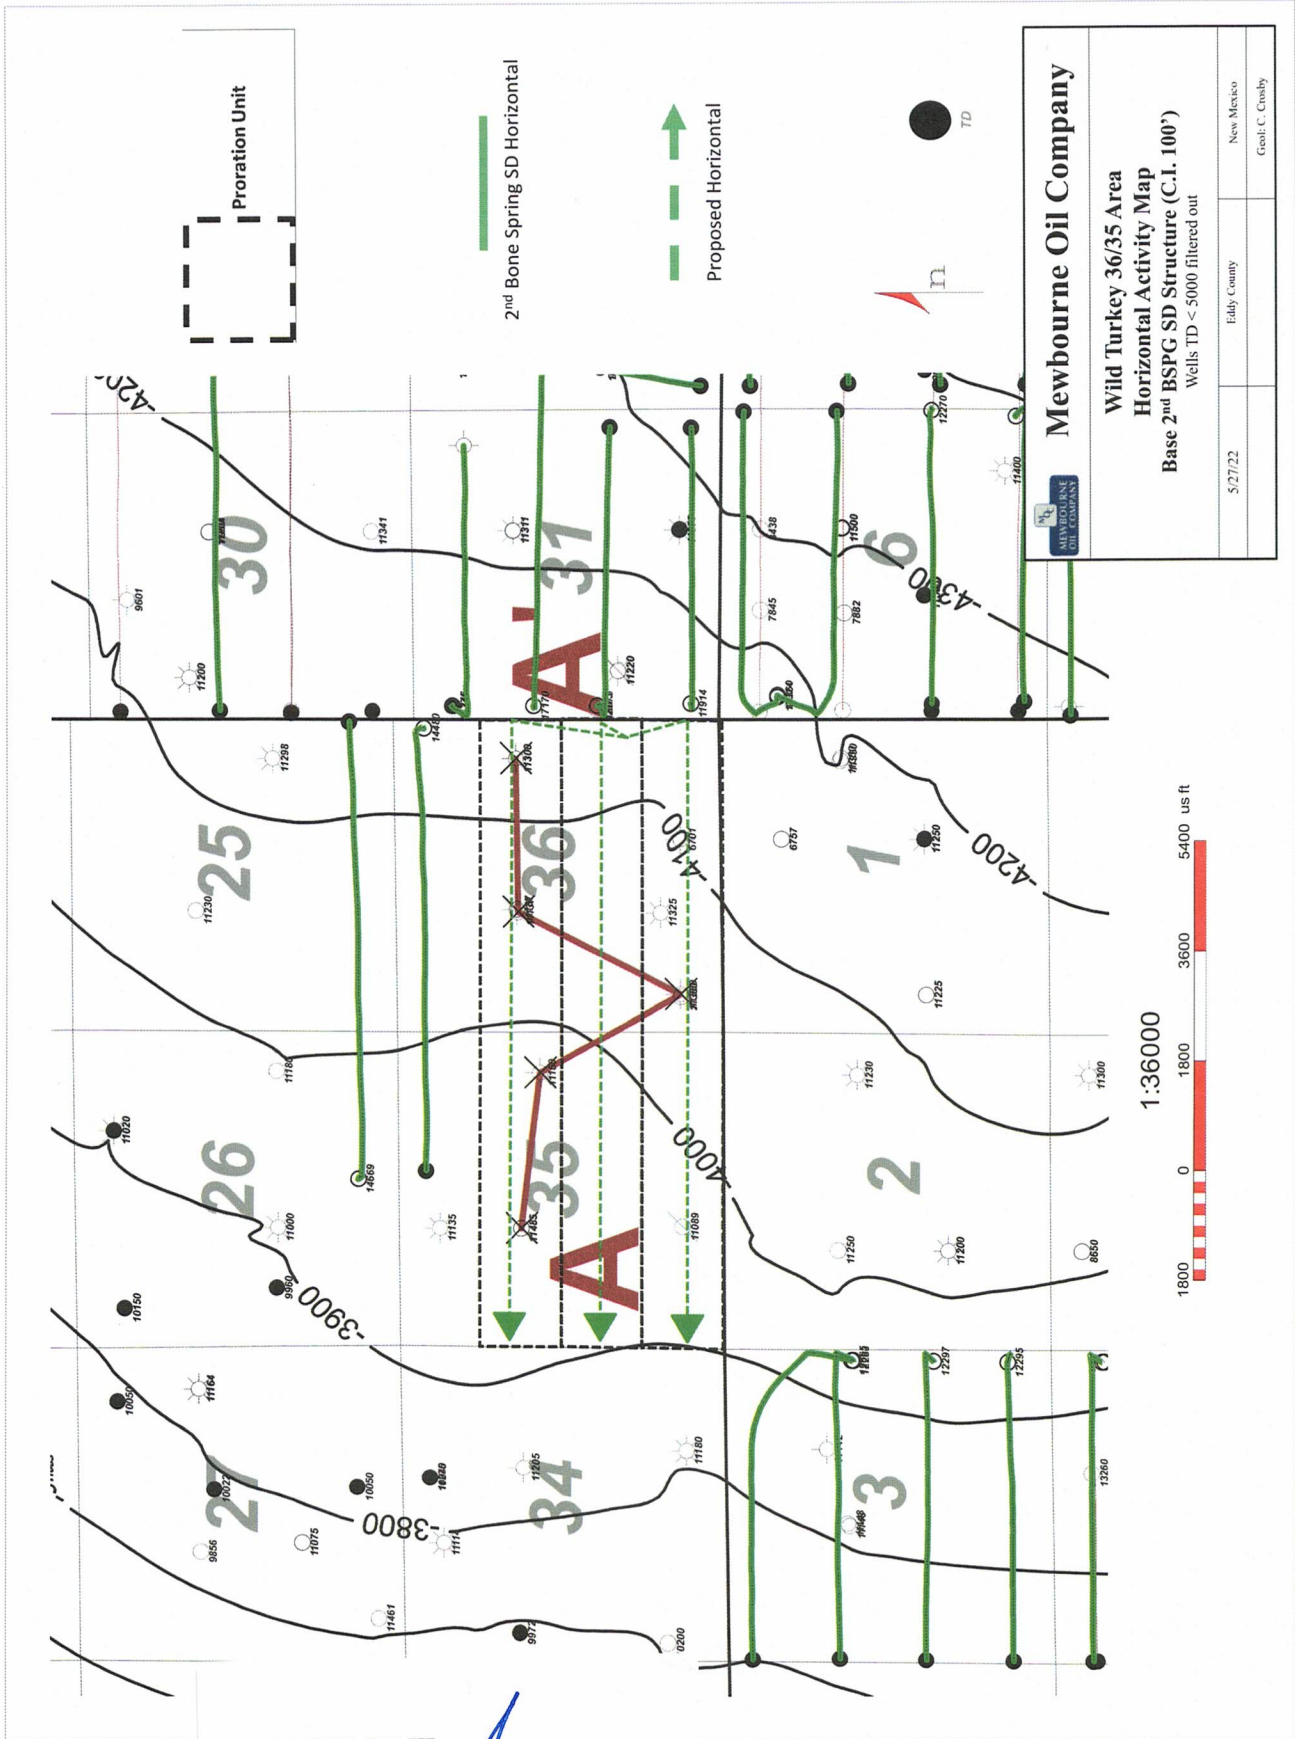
Proration Unit

$2^{nd}$ Bone Spring SD Horizontal

Proposed Horizontal

TD

n

Mewbourne Oil Company

Wild Turkey 36/35 Area
Horizontal Activity Map
Base $2^{nd}$ BSPG SD Structure (C.I. 100')
Wells TD < 5000 filtered out

MEWBOURNE OIL COMPANY

5/27/22 | Eddy County | New Mexico | Geol: C. Crosby

30 31 6 25 36 1 26 35 2 27 34 3

A A'

-4200 -4300 -4100 -4200 -4000 -3900 -3800

9601 11200 11341 11311 11220 11914 7845 7882 11438 11500 12270 11400 11298 11230 11180 11325 11250 11225 11230 11300 6757 11020 11000 9960 11135 11089 11250 11200 8650 14669 11483 11308 6701 10150 10050 11164 10022 9856 11075 10050 10048 11205 11180 12297 12295 13260 11461 9972 0200 11300 10980

1:36000

1800 0 1800 3600 5400 us ft